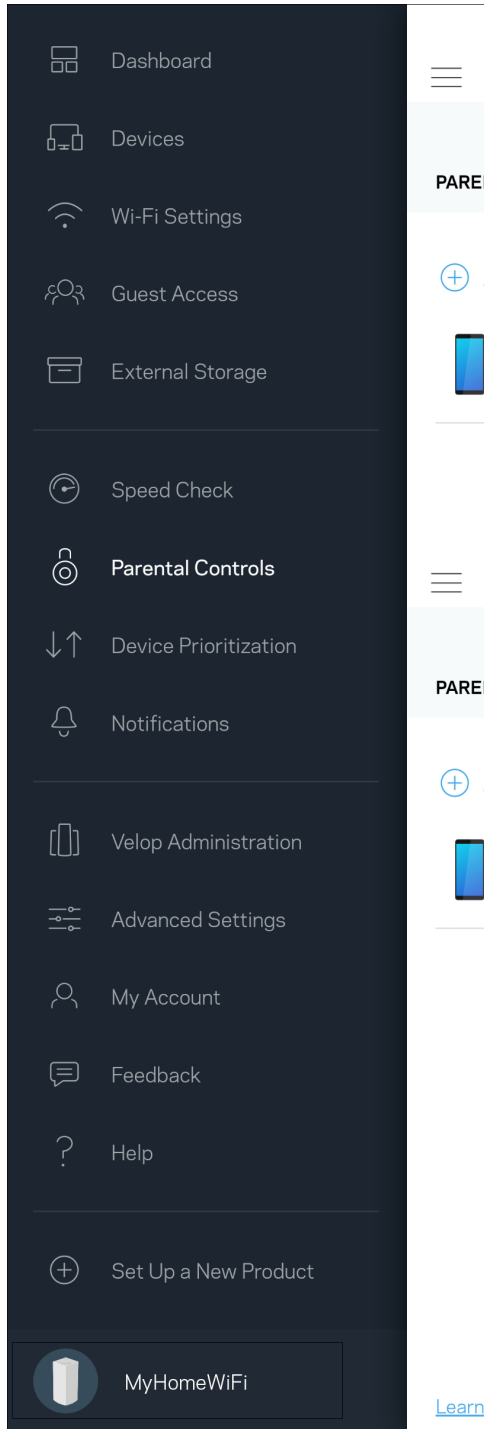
Dashboard

Devices

Wi-Fi Settings

Guest Access

External Storage

Speed Check

Parental Controls

Device Prioritization

Notifications

Velop Administration

Advanced Settings

My Account

Feedback

Help

Set Up a New Product

MyHomeWiFi

PARE

PARE

Learn